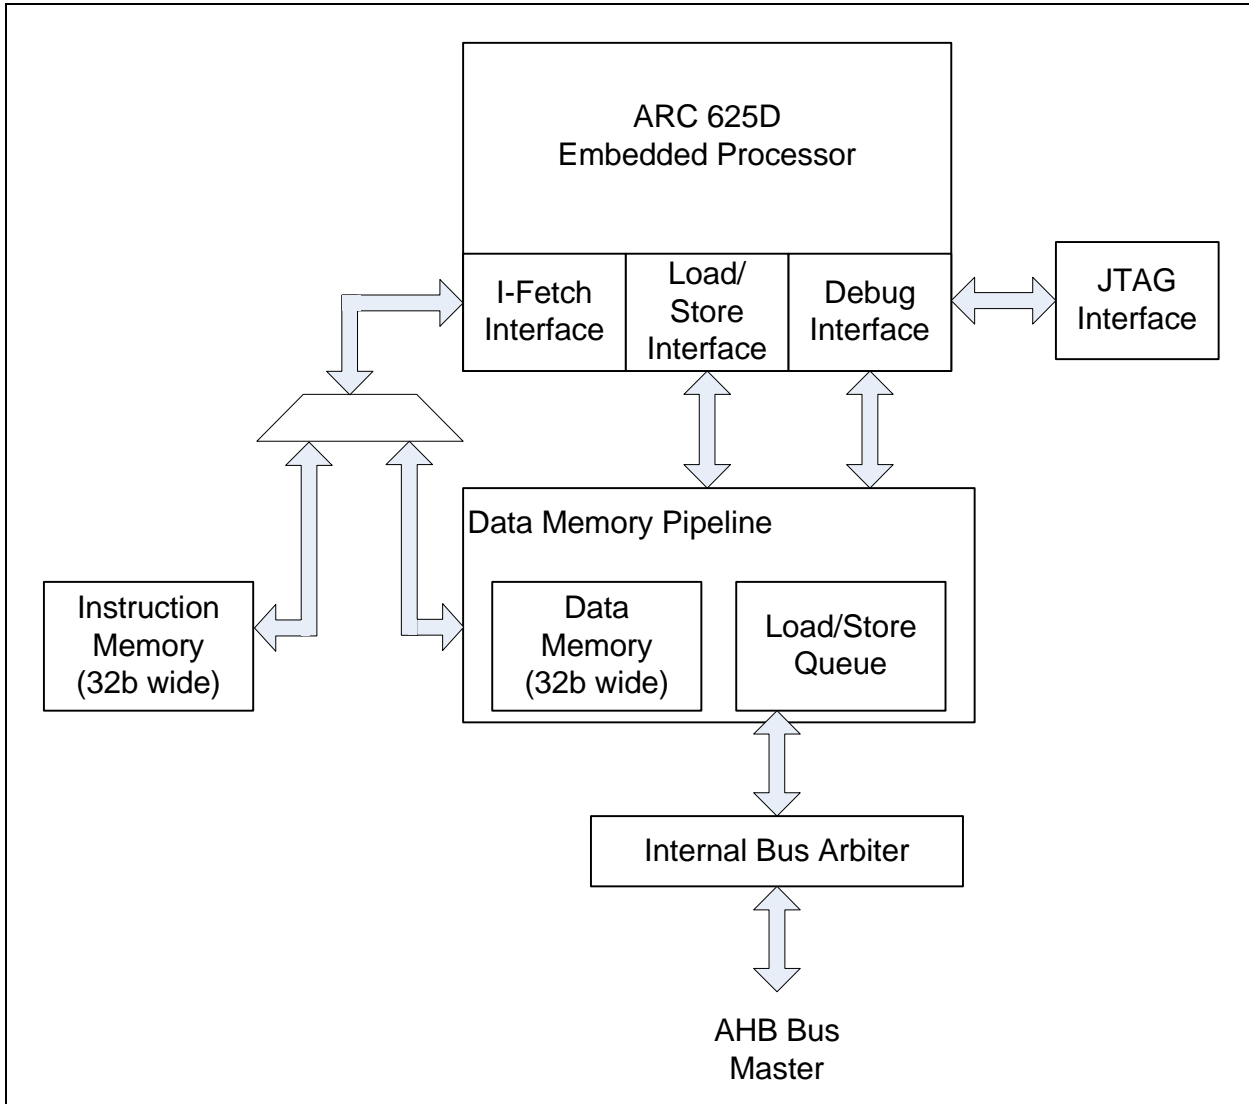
ARC 625D
Embedded Processor

I-Fetch Interface

Load/ Store Interface

Debug Interface

JTAG Interface

Data Memory Pipeline

Instruction Memory (32b wide)

Data Memory (32b wide)

Load/Store Queue

Internal Bus Arbiter

AHB Bus Master